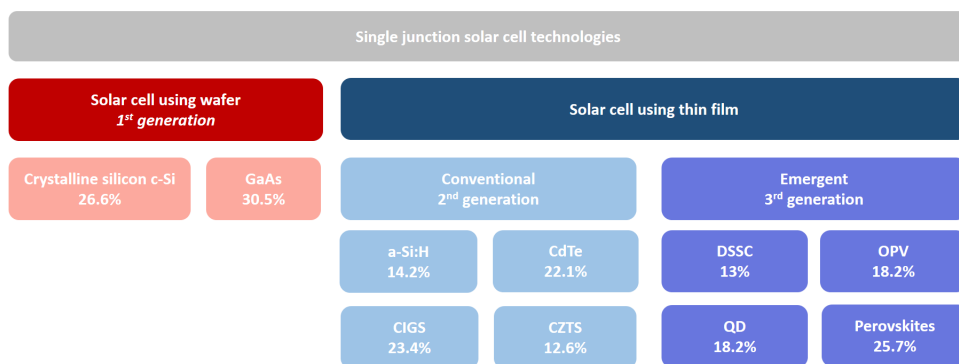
Single junction solar cell technologies

Solar cell using wafer
$1^{st}$ generation

Solar cell using thin film

Crystalline silicon c-Si
26.6%

GaAs
30.5%

Conventional
$2^{nd}$ generation

Emergent
$3^{rd}$ generation

a-Si:H
14.2%

CdTe
22.1%

DSSC
13%

OPV
18.2%

CIGS
23.4%

CZTS
12.6%

QD
18.2%

Perovskites
25.7%